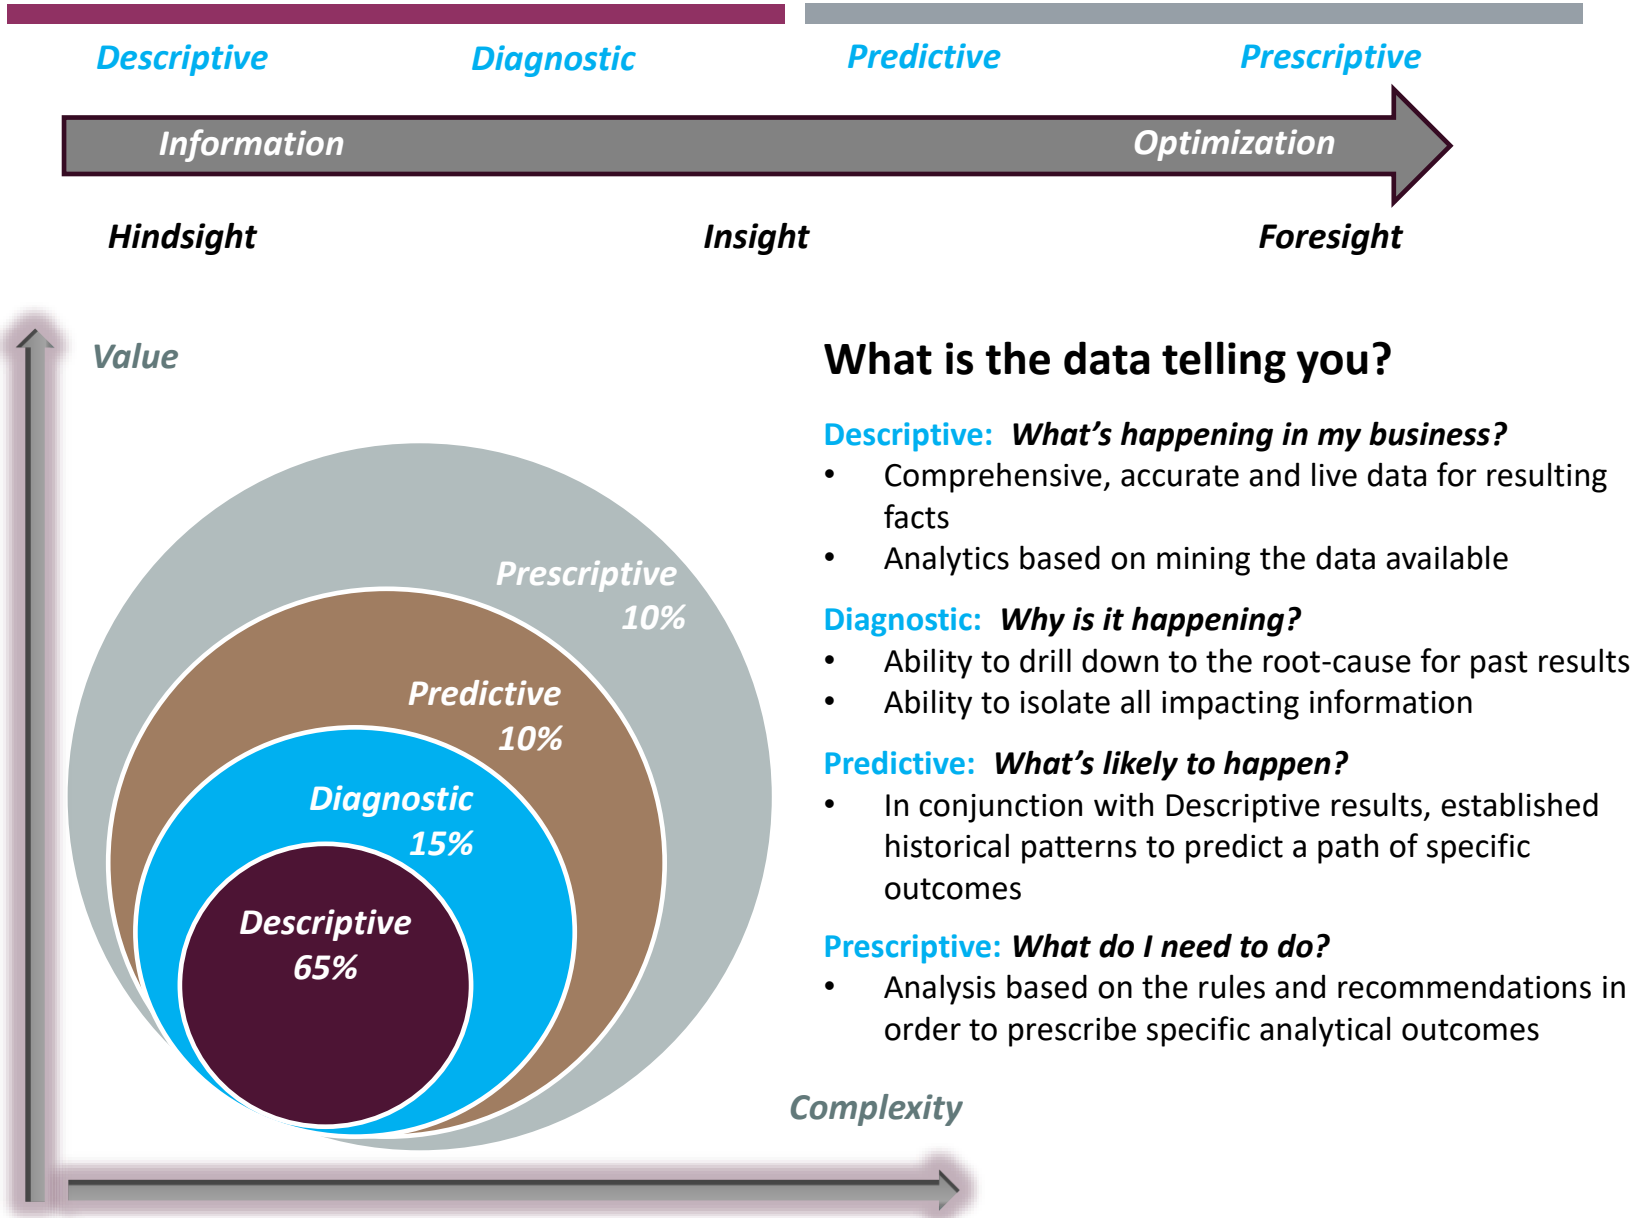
Descriptive Diagnostic Predictive Prescriptive

Information Optimization

Hindsight Insight Foresight

Value

Prescriptive 10%

Predictive 10%

Diagnostic 15%

Descriptive 65%

Complexity

What is the data telling you?

Descriptive: What’s happening in my business?
• Comprehensive, accurate and live data for resulting facts
• Analytics based on mining the data available

Diagnostic: Why is it happening?
• Ability to drill down to the root-cause for past results
• Ability to isolate all impacting information

Predictive: What’s likely to happen?
• In conjunction with Descriptive results, established historical patterns to predict a path of specific outcomes

Prescriptive: What do I need to do?
• Analysis based on the rules and recommendations in order to prescribe specific analytical outcomes